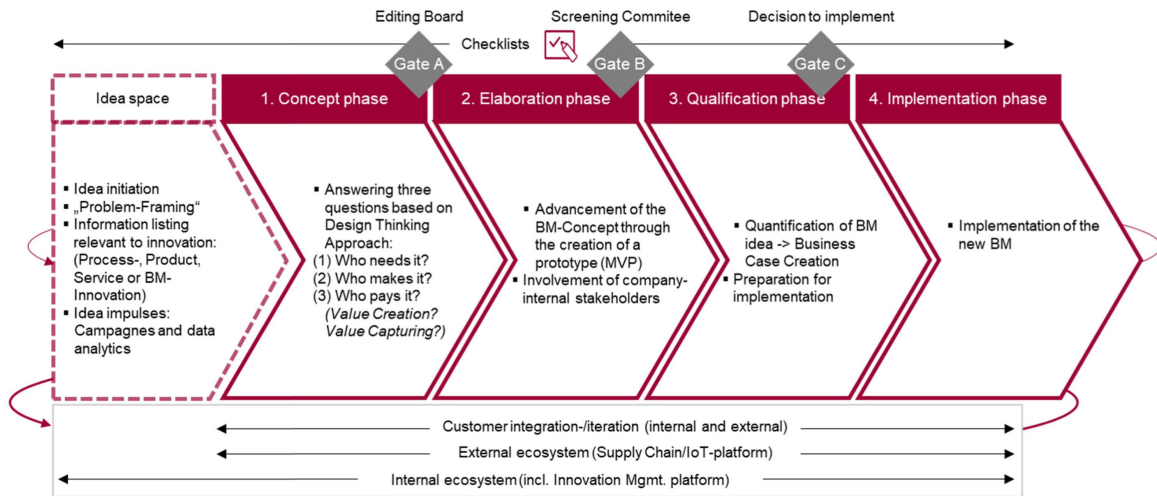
Editing Board

Screening Commitee

Decision to implement

Checklists

Gate A

Gate B

Gate C

Idea space

1. Concept phase

2. Elaboration phase

3. Qualification phase

4. Implementation phase

▪ Idea initiation
▪ „Problem-Framing“
▪ Information listing relevant to innovation: (Process-, Product, Service or BM-Innovation)
▪ Idea impulses: Campagnes and data analytics

▪ Answering three questions based on Design Thinking Approach:
(1) Who needs it?
(2) Who makes it?
(3) Who pays it?
*(Value Creation? Value Capturing?)*

▪ Advancement of the BM-Concept through the creation of a prototype (MVP)
▪ Involvement of company-internal stakeholders

▪ Quantification of BM idea -> Business Case Creation
▪ Preparation for implementation

▪ Implementation of the new BM

Customer integration-/iteration (internal and external)

External ecosystem (Supply Chain/IoT-platform)

Internal ecosystem (incl. Innovation Mgmt. platform)